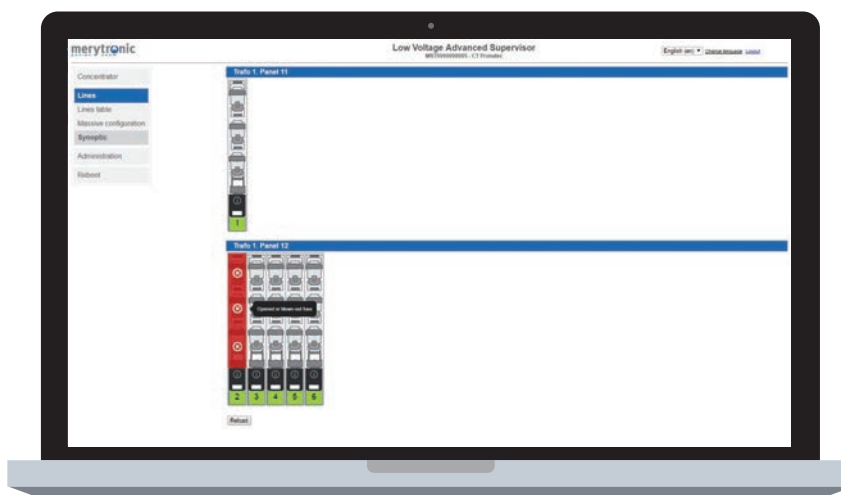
merytronic

Low Voltage Advanced Supervisor
MRT000000005 - CT Frimelec

English (en) ▾ Change language Logout

Concentrator

Lines

Lines table

Massive configuration

Synoptic

Administration

Reboot

Trafo 1. Panel 11

1

Trafo 1. Panel 12

Opened or blown out fuse

2 3 4 5 6

Reload